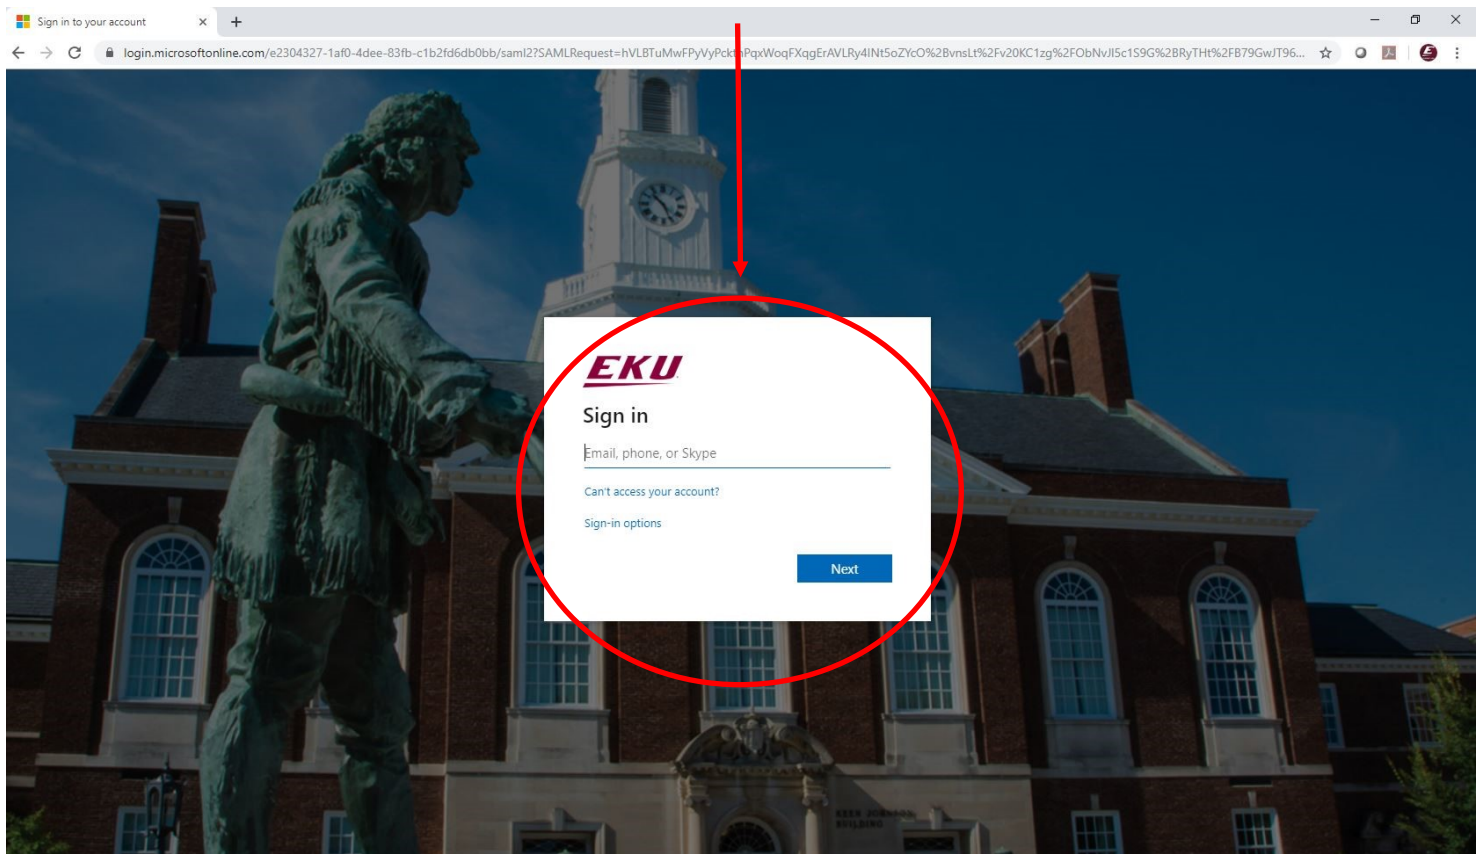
Sign in to your account

login.microsoftonline.com/e2304327-1af0-4dee-83fb-c1b2fd6db0bb/saml2?SAMLRequest=hVLBTuMwFPyVyPck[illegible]PqxWoqFXqgErAVLRy4INt5oZYcO%2BvnsLt%2Fv20KC1zg%2FObNvJI5c1S9G%2BRyTHt%2FB79GwJT96...

EKU

Sign in

Email, phone, or Skype

Can't access your account?

Sign-in options

Next

KEEN JOHNSON BUILDING